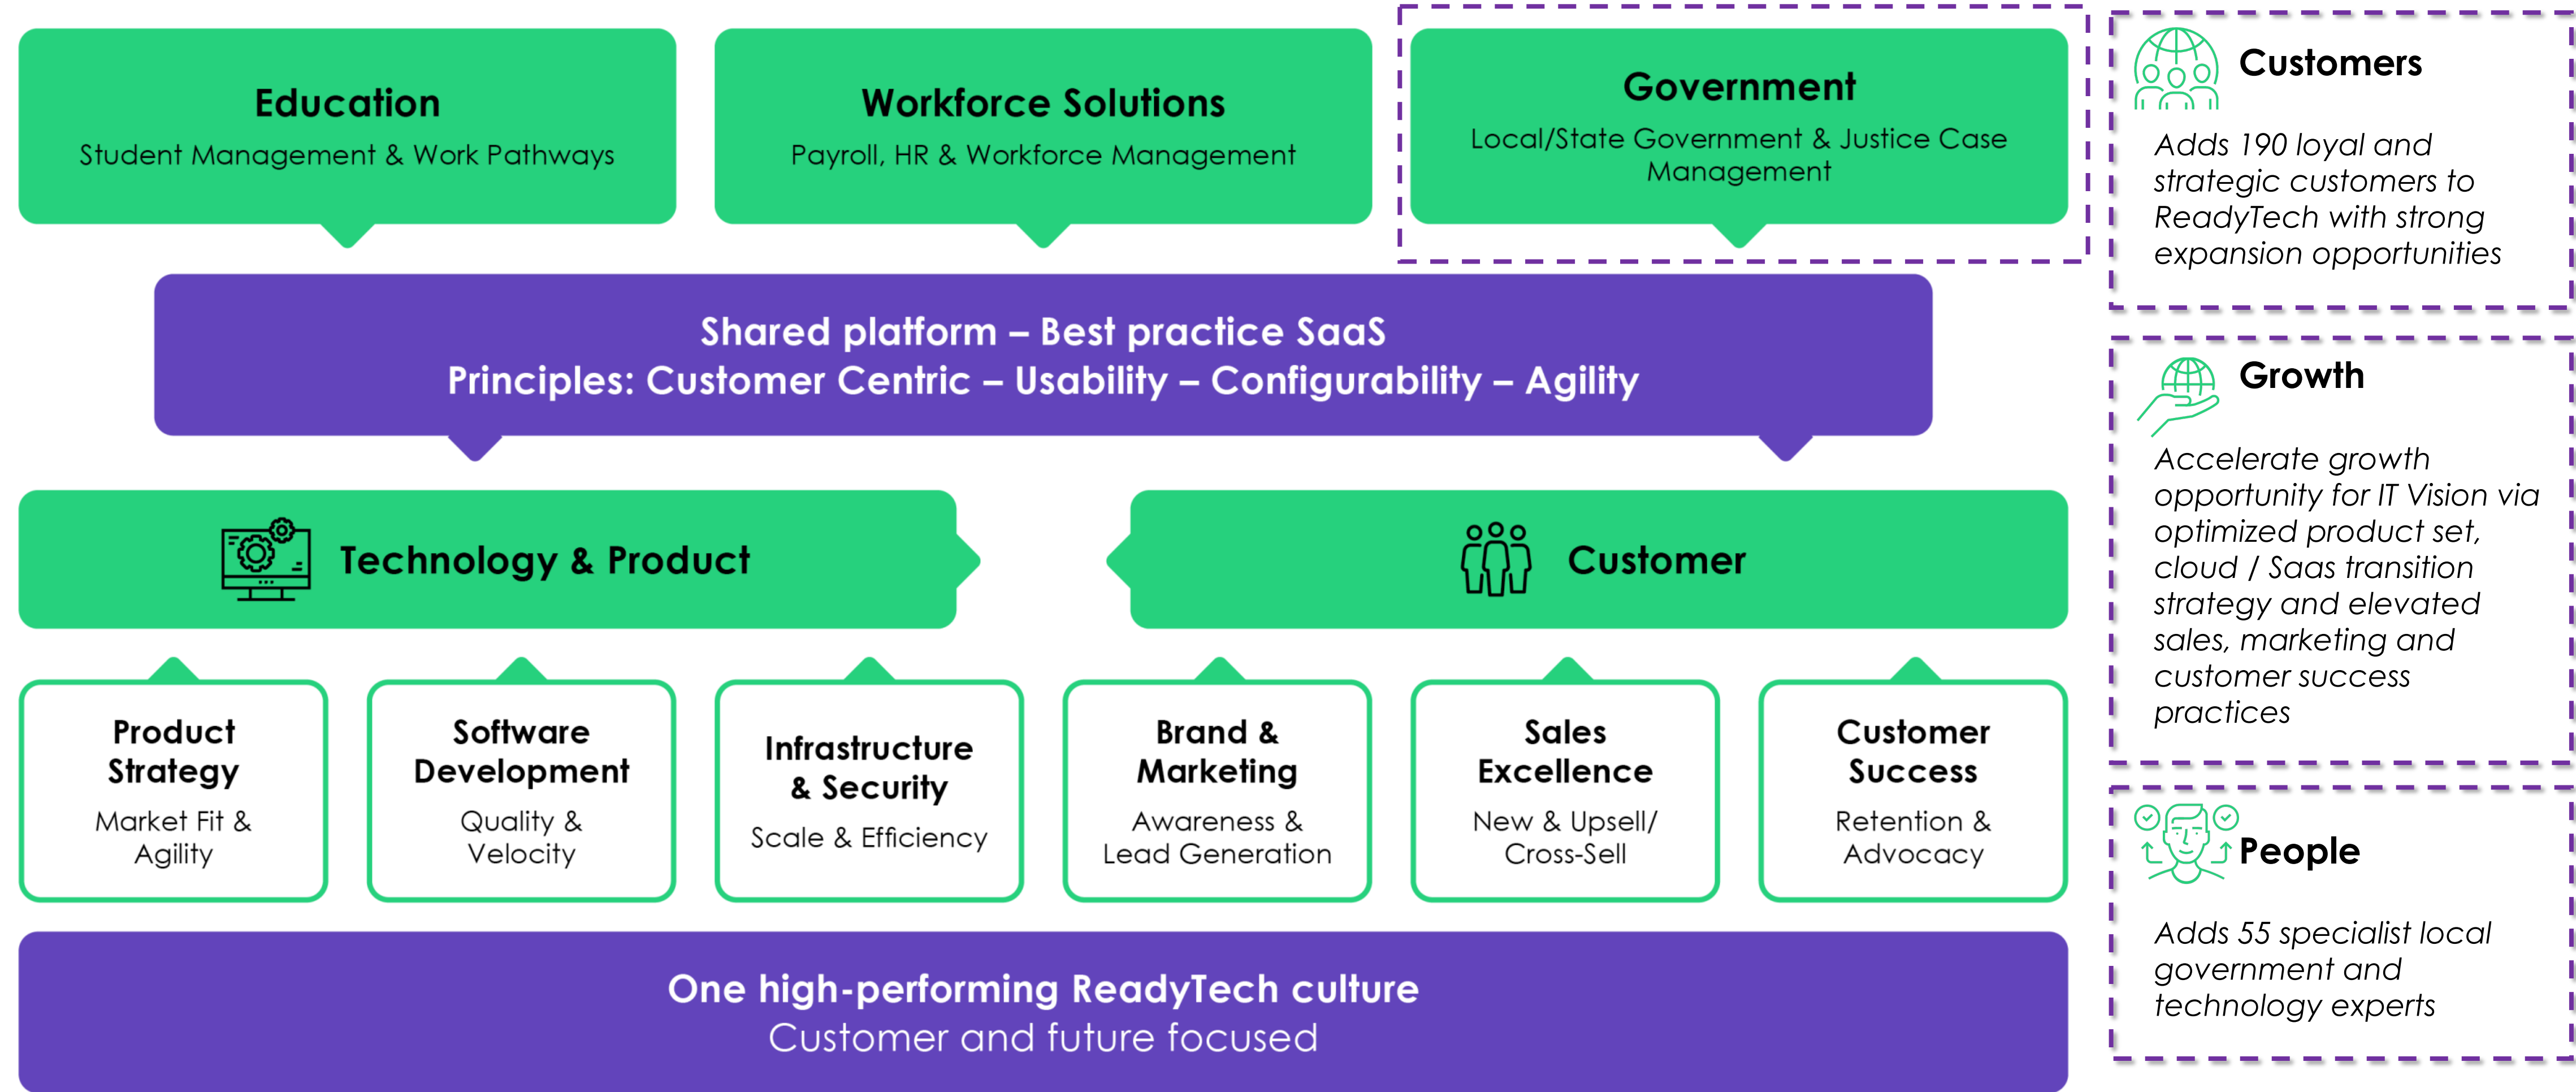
Education
Student Management & Work Pathways

Workforce Solutions
Payroll, HR & Workforce Management

Government
Local/State Government & Justice Case Management

Customers
Adds 190 loyal and strategic customers to ReadyTech with strong expansion opportunities

Shared platform – Best practice SaaS
Principles: Customer Centric – Usability – Configurability – Agility

Growth
Accelerate growth opportunity for IT Vision via optimized product set, cloud / Saas transition strategy and elevated sales, marketing and customer success practices

Technology & Product

Customer

Product Strategy
Market Fit & Agility

Software Development
Quality & Velocity

Infrastructure & Security
Scale & Efficiency

Brand & Marketing
Awareness & Lead Generation

Sales Excellence
New & Upsell/ Cross-Sell

Customer Success
Retention & Advocacy

People
Adds 55 specialist local government and technology experts

One high-performing ReadyTech culture
Customer and future focused